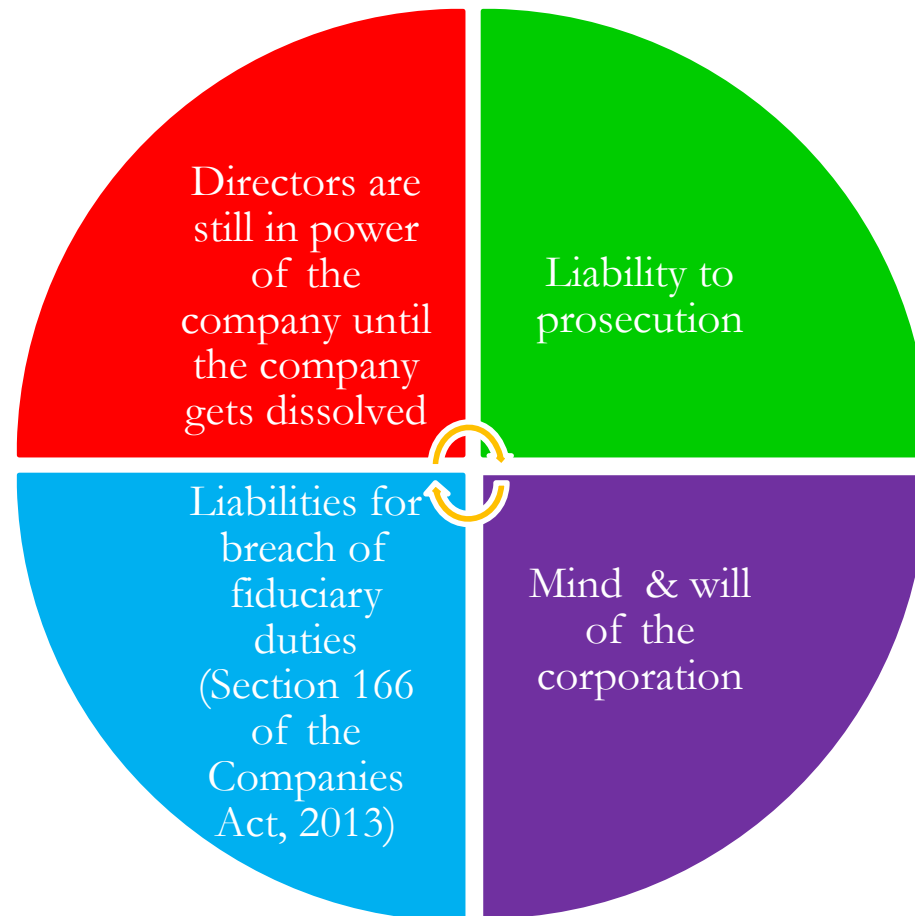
Directors are still in power of the company until the company gets dissolved

Liability to prosecution

Liabilities for breach of fiduciary duties (Section 166 of the Companies Act, 2013)

Mind & will of the corporation